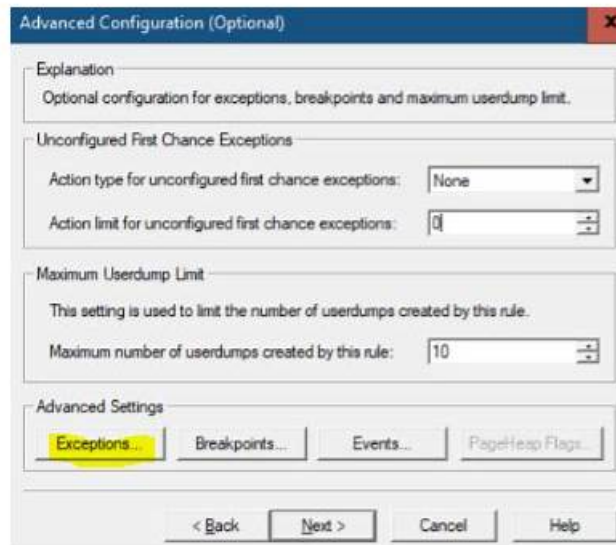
Advanced Configuration (Optional)

Explanation

Optional configuration for exceptions, breakpoints and maximum userdump limit.

Unconfigured First Chance Exceptions

Action type for unconfigured first chance exceptions: None

Action limit for unconfigured first chance exceptions: 0

Maximum Userdump Limit

This setting is used to limit the number of userdumps created by this rule.

Maximum number of userdumps created by this rule: 10

Advanced Settings

Exceptions... Breakpoints... Events... PageHeap Flags...

< Back Next > Cancel Help